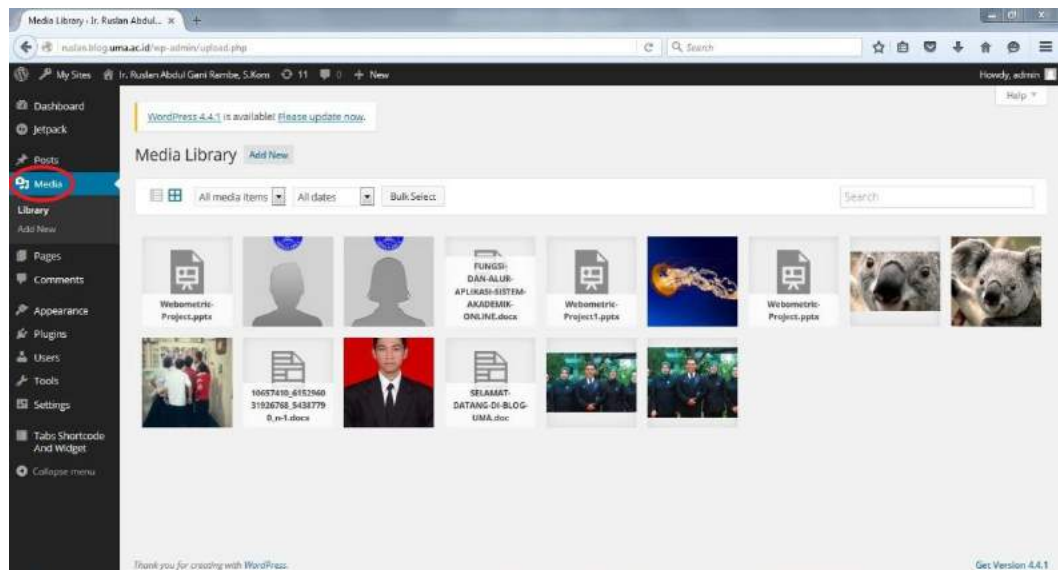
Media Library ‹ Ir. Ruslan Abdul... ×

ruslan.blog.uma.ac.id/wp-admin/upload.php

Search

My Sites  Ir. Ruslan Abdul Gani Rambe, S.Kom  11  0  + New

Howdy, admin

Help

Dashboard
Jetpack
Posts
Media
Library
Add New
Pages
Comments
Appearance
Plugins
Users
Tools
Settings
Tabs Shortcode And Widget
Collapse menu

WordPress 4.4.1 is available! Please update now.

Media Library Add New

All media items  All dates  Bulk Select

Search

Webometric-Project.pptx

FUNGSI-DAN-ALUR-APLIKASI-SISTEM-AKADEMIK-ONLINE.docx

Webometric-Project1.pptx

Webometric-Project.pptx

10657410_6152960 31926768_5438779 0_n-1.docx

SELAMAT-DATANG-DI-BLOG-UMA.doc

Thank you for creating with WordPress.

Get Version 4.4.1